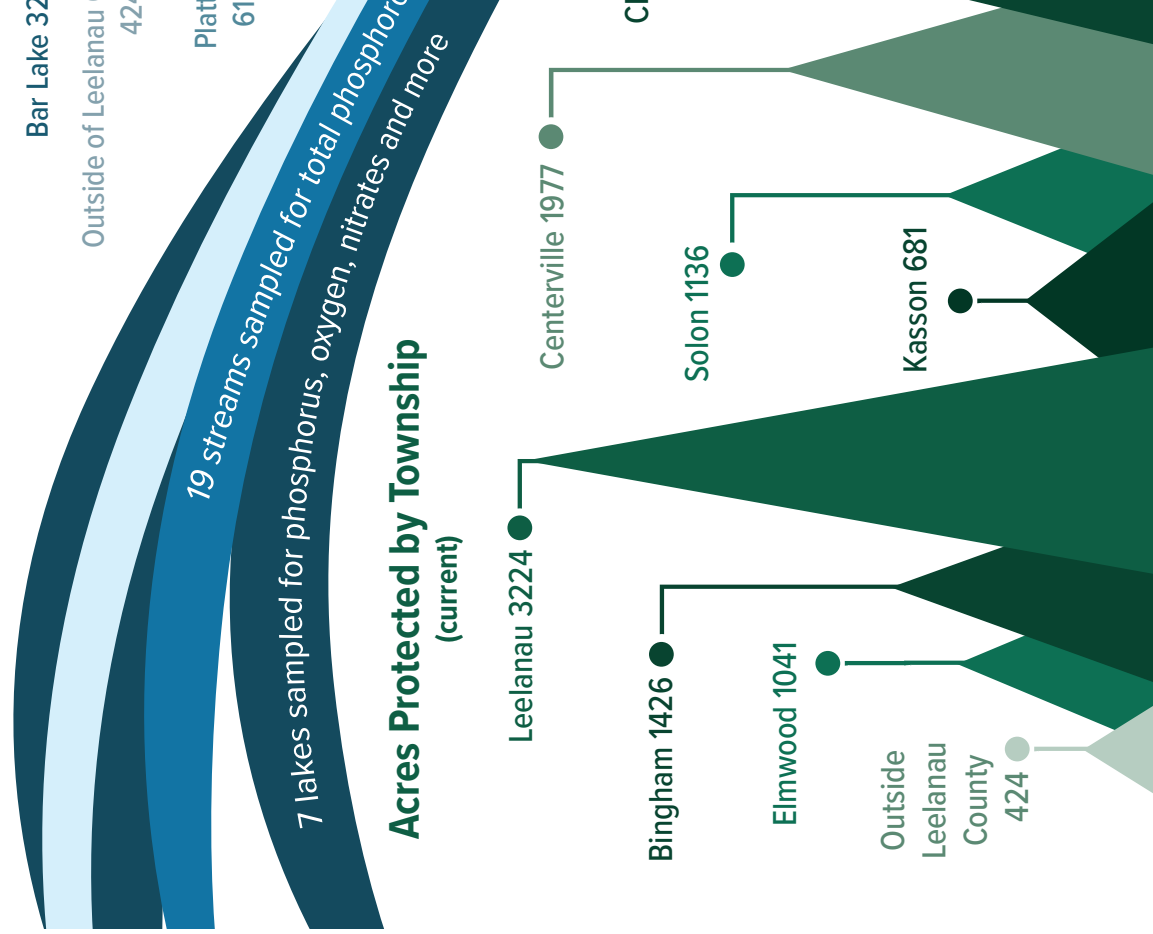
Bar Lake 32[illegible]

Outside of Leelanau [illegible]
42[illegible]

Platt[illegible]
61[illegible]

Cl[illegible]

19 streams sampled for total phosphor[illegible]

7 lakes sampled for phosphorus, oxygen, nitrates and more

Acres Protected by Township
(current)

Centerville 1977

Solon 1136

Kasson 681

Leelanau 3224

Bingham 1426

Elmwood 1041

Outside Leelanau County 424